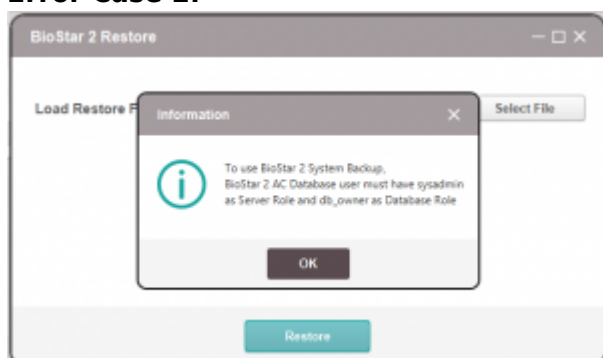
Error Case 2.

BioStar 2 Restore

— □ ×

Load Restore F

Select File

Information

×

To use BioStar 2 System Backup, BioStar 2 AC Database user must have sysadmin as Server Role and db_owner as Database Role

OK

Restore